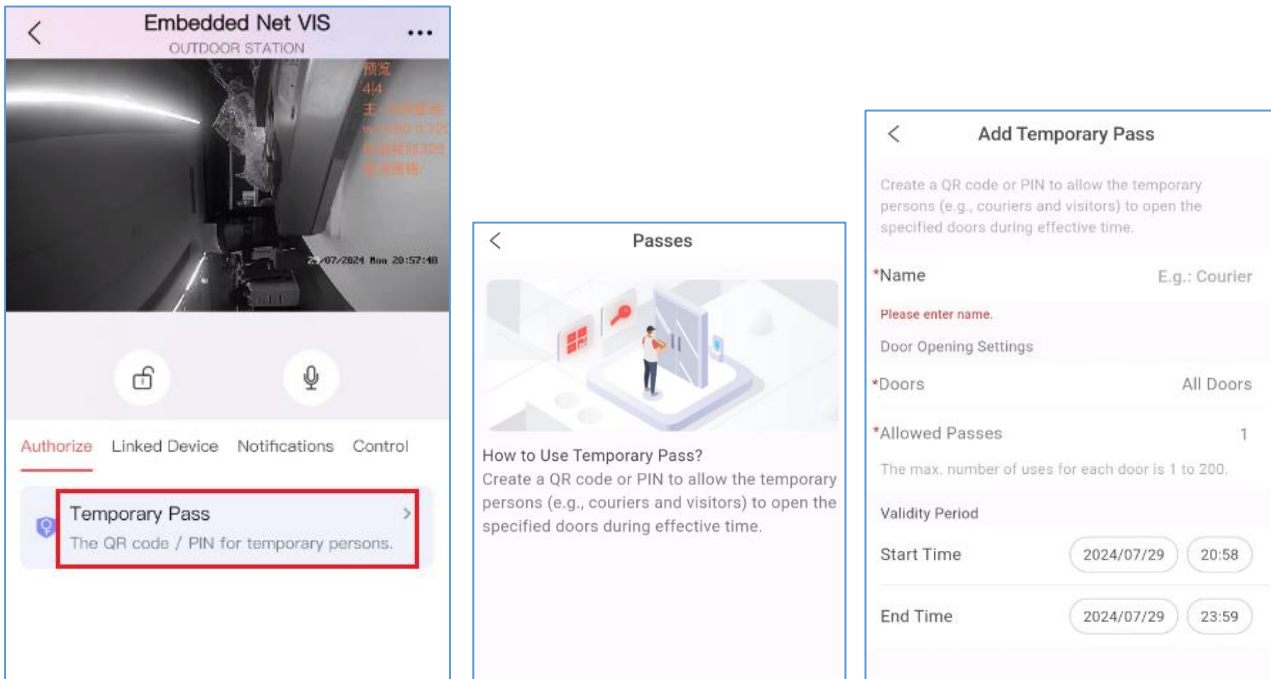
Embedded Net VIS
OUTDOOR STATION

预览
4/4
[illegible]
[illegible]
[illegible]
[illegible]

29/07/2024 Mon 20:57:48

Authorize Linked Device Notifications Control

Temporary Pass
The QR code / PIN for temporary persons.

Passes

How to Use Temporary Pass?
Create a QR code or PIN to allow the temporary persons (e.g., couriers and visitors) to open the specified doors during effective time.

Add Temporary Pass

Create a QR code or PIN to allow the temporary persons (e.g., couriers and visitors) to open the specified doors during effective time.

*Name E.g.: Courier

Please enter name.

Door Opening Settings

*Doors All Doors

*Allowed Passes 1

The max. number of uses for each door is 1 to 200.

Validity Period

Start Time 2024/07/29 20:58

End Time 2024/07/29 23:59